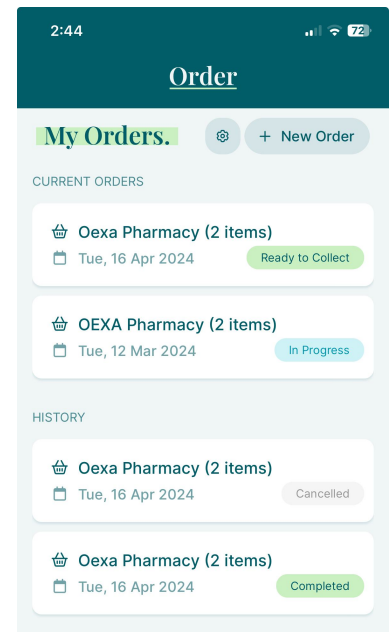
2:44

72

Order

My Orders.

+ New Order

CURRENT ORDERS

Oexa Pharmacy (2 items)
Tue, 16 Apr 2024
Ready to Collect

OEXA Pharmacy (2 items)
Tue, 12 Mar 2024
In Progress

HISTORY

Oexa Pharmacy (2 items)
Tue, 16 Apr 2024
Cancelled

Oexa Pharmacy (2 items)
Tue, 16 Apr 2024
Completed